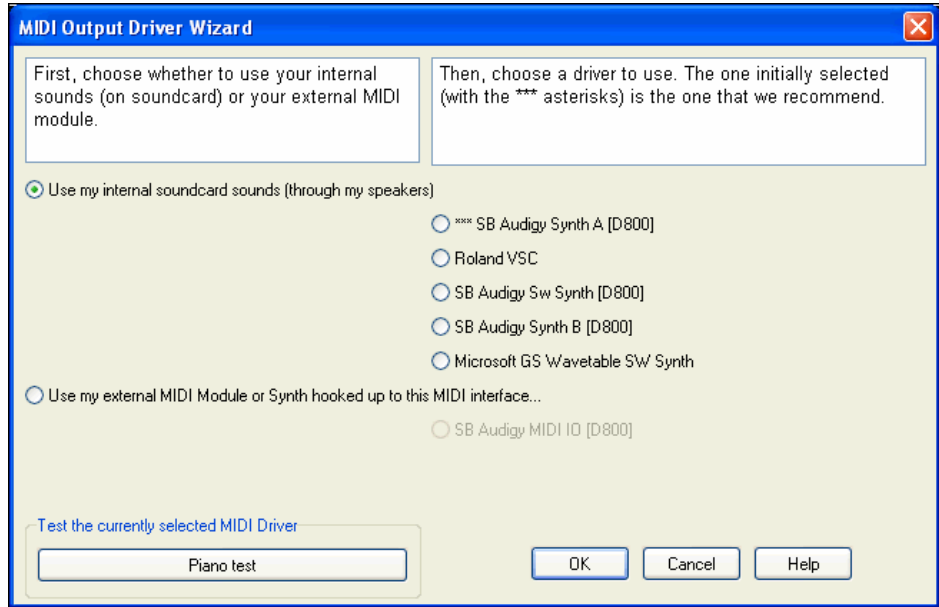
MIDI Output Driver Wizard

First, choose whether to use your internal sounds (on soundcard) or your external MIDI module.

Then, choose a driver to use. The one initially selected (with the *** asterisks) is the one that we recommend.

Use my internal soundcard sounds (through my speakers)

*** SB Audigy Synth A [D800]

Roland VSC

SB Audigy Sw Synth [D800]

SB Audigy Synth B [D800]

Microsoft GS Wavetable SW Synth

Use my external MIDI Module or Synth hooked up to this MIDI interface...

SB Audigy MIDI IO [D800]

Test the currently selected MIDI Driver

Piano test

OK

Cancel

Help